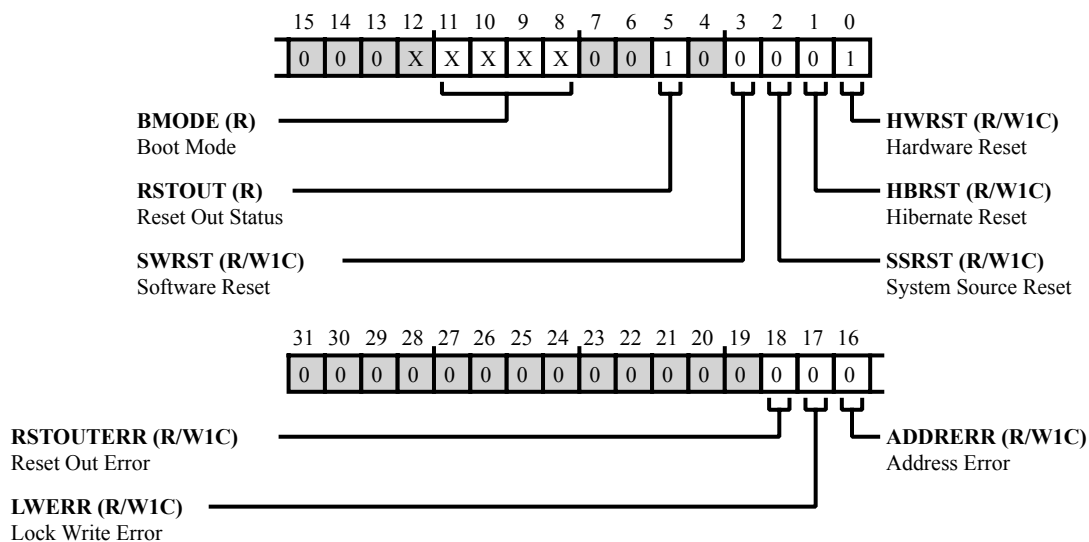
15 14 13 12 11 10 9 8 7 6 5 4 3 2 1 0

| 0 | 0 | 0 | X | X | X | X | X | 0 | 0 | 1 | 0 | 0 | 0 | 0 | 1 |
|---|---|---|---|---|---|---|---|---|---|---|---|---|---|---|---|

**BMODE (R)**
Boot Mode

**RSTOUT (R)**
Reset Out Status

**SWRST (R/W1C)**
Software Reset

**HWRST (R/W1C)**
Hardware Reset

**HBRST (R/W1C)**
Hibernate Reset

**SSRST (R/W1C)**
System Source Reset

31 30 29 28 27 26 25 24 23 22 21 20 19 18 17 16

| 0 | 0 | 0 | 0 | 0 | 0 | 0 | 0 | 0 | 0 | 0 | 0 | 0 | 0 | 0 | 0 |
|---|---|---|---|---|---|---|---|---|---|---|---|---|---|---|---|

**RSTOUTERR (R/W1C)**
Reset Out Error

**LWERR (R/W1C)**
Lock Write Error

**ADDRERR (R/W1C)**
Address Error